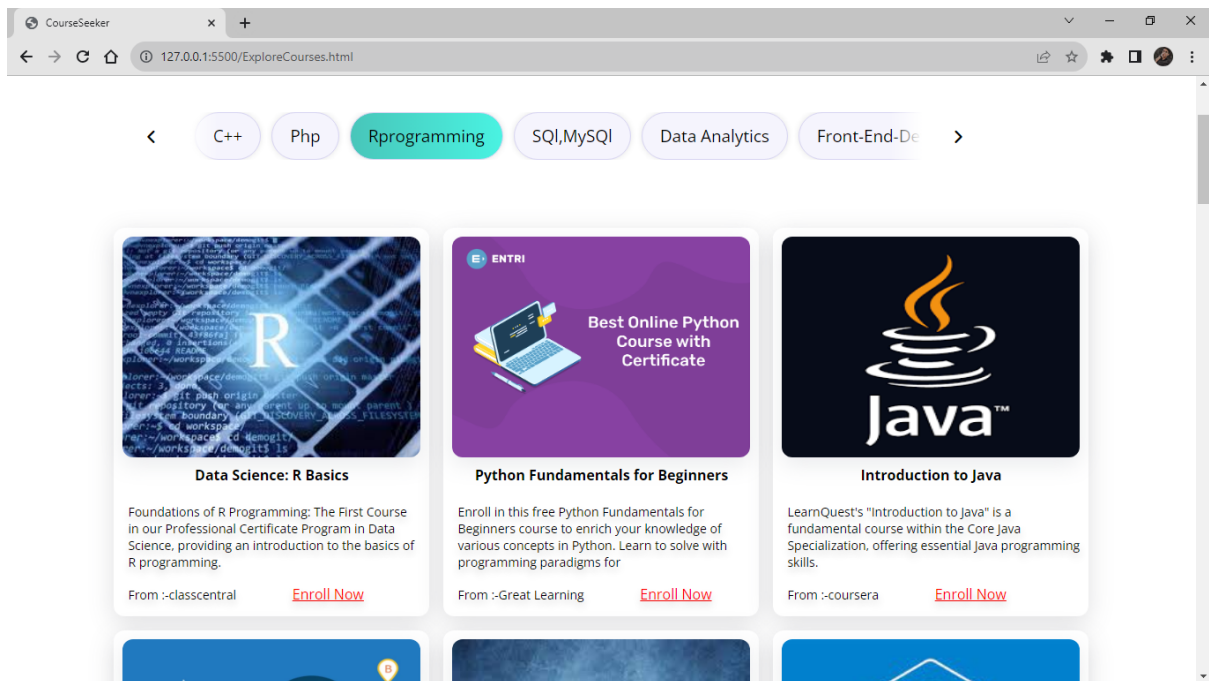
CourseSeeker
127.0.0.1:5500/ExploreCourses.html

C++ Php Rprogramming SQl,MySQl Data Analytics Front-End-De

R

Data Science: R Basics

Foundations of R Programming: The First Course in our Professional Certificate Program in Data Science, providing an introduction to the basics of R programming.

From :-classcentral Enroll Now

ENTRI
Best Online Python Course with Certificate

Python Fundamentals for Beginners

Enroll in this free Python Fundamentals for Beginners course to enrich your knowledge of various concepts in Python. Learn to solve with programming paradigms for

From :-Great Learning Enroll Now

Java™

Introduction to Java

LearnQuest's "Introduction to Java" is a fundamental course within the Core Java Specialization, offering essential Java programming skills.

From :-coursera Enroll Now